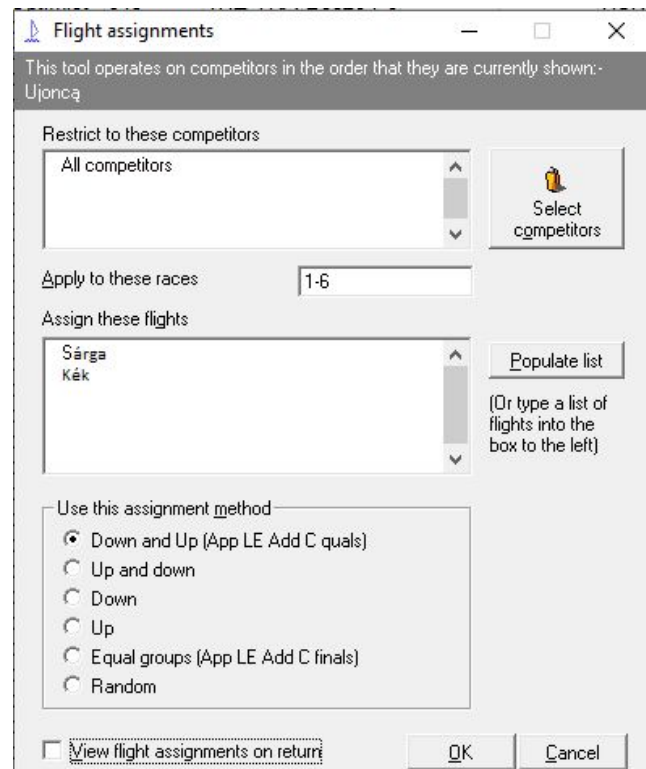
Flight assignments

This tool operates on competitors in the order that they are currently shown:- Ujoncą

Restrict to these competitors

All competitors

Select competitors

Apply to these races 1-6

Assign these flights

Sárga
Kék

Populate list

(Or type a list of flights into the box to the left)

Use this assignment method

Down and Up (App LE Add C quals)
Up and down
Down
Up
Equal groups (App LE Add C finals)
Random

View flight assignments on return

OK

Cancel